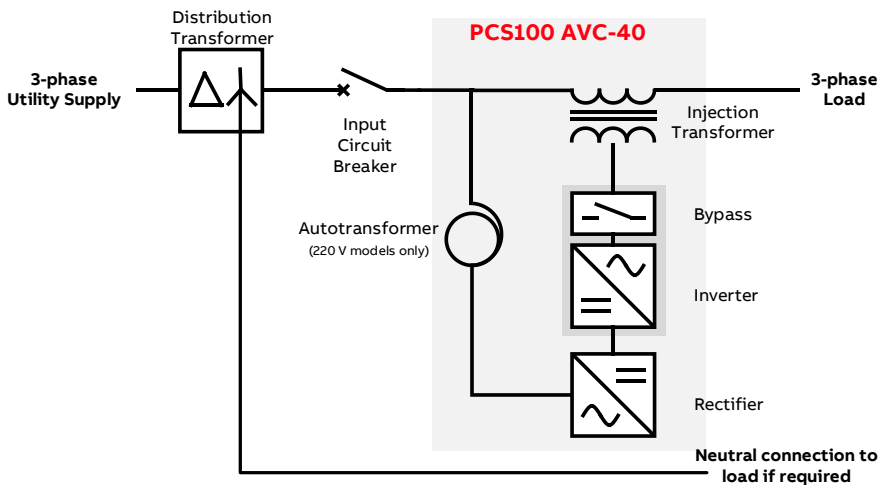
Distribution Transformer

PCS100 AVC-40

3-phase Utility Supply

3-phase Load

Input Circuit Breaker

Injection Transformer

Autotransformer
(220 V models only)

Bypass

Inverter

Rectifier

Neutral connection to load if required